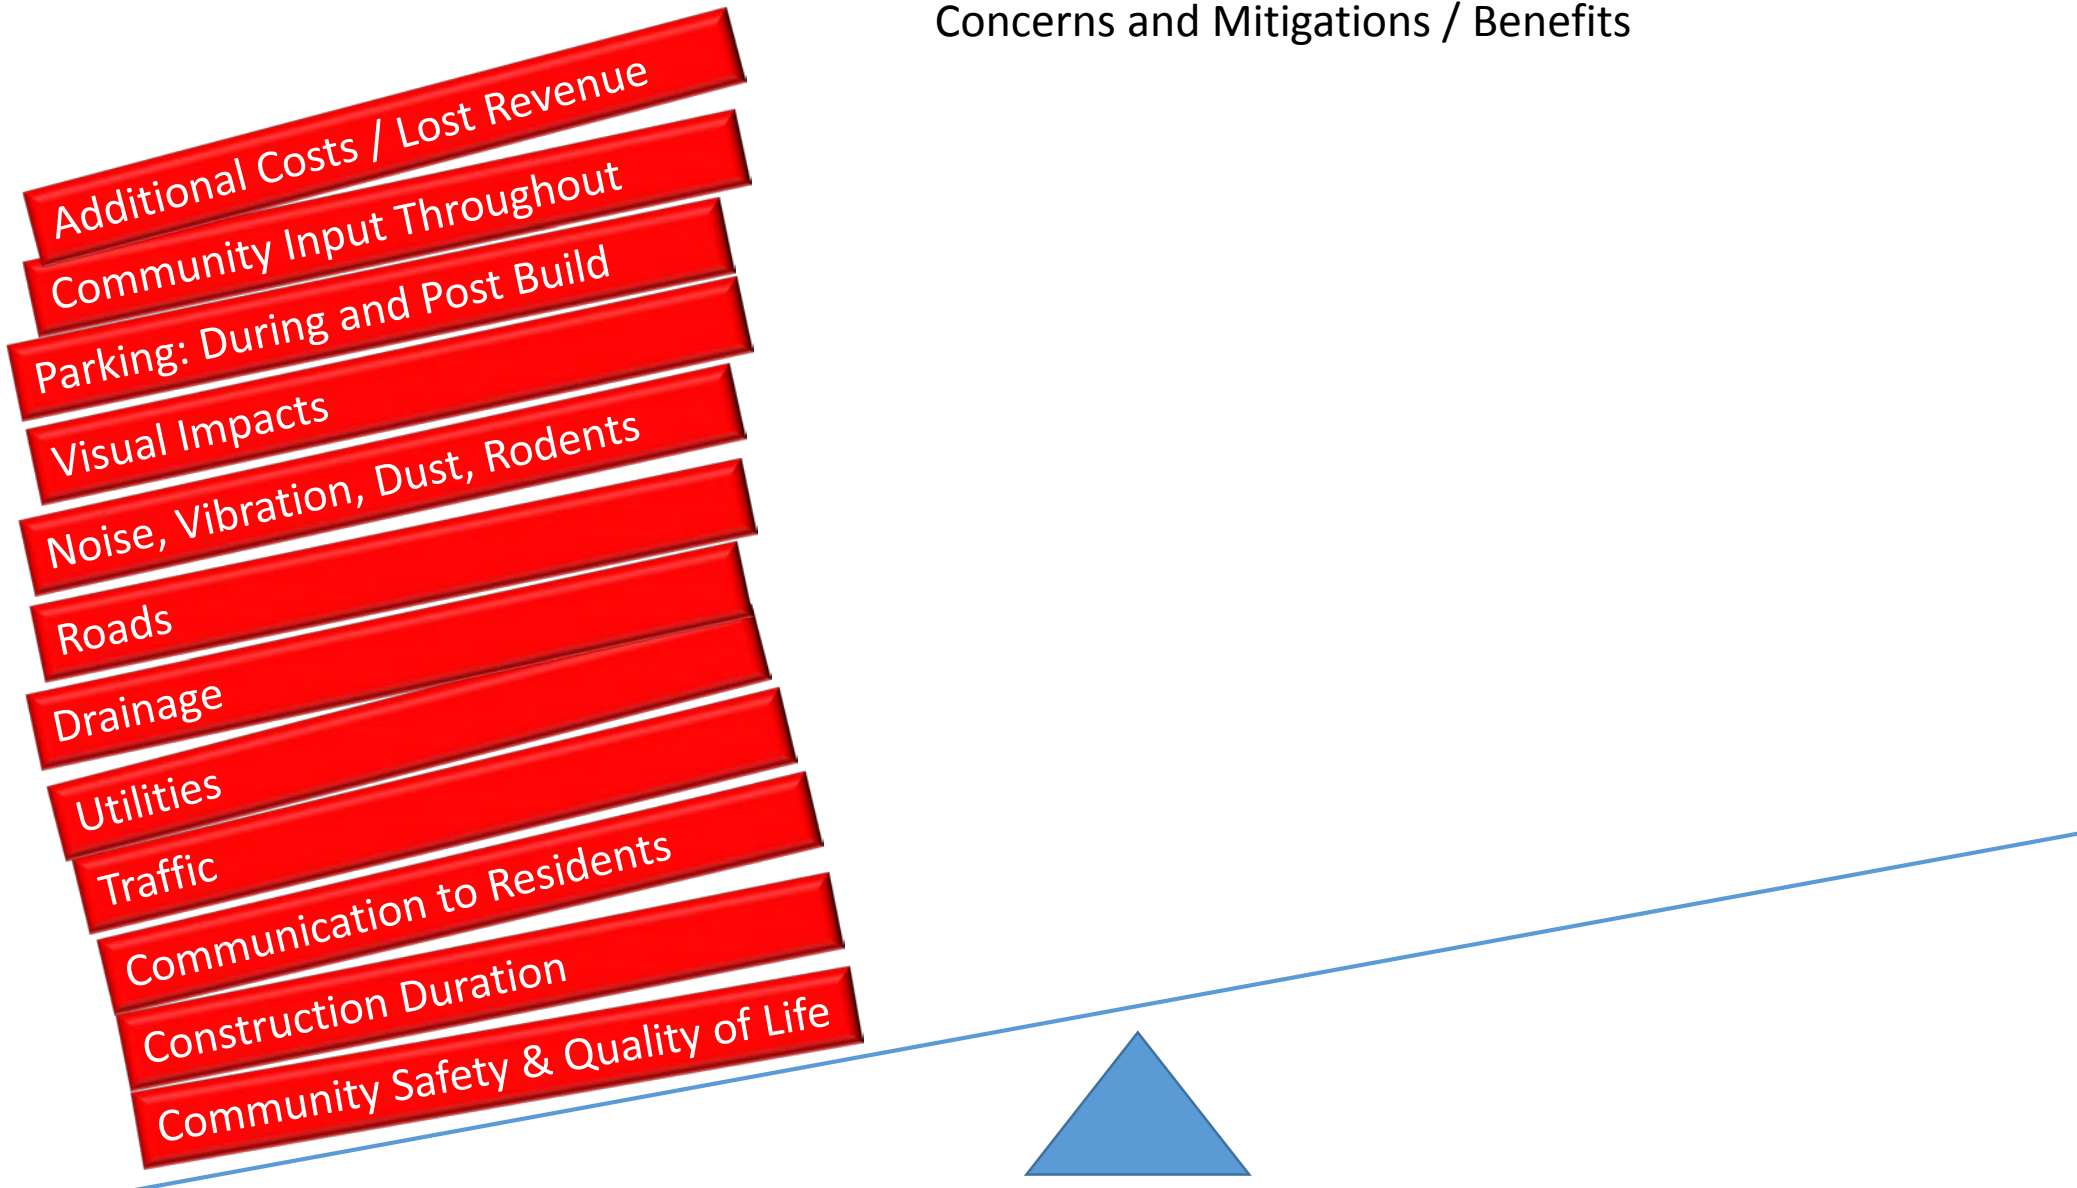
Concerns and Mitigations / Benefits

Additional Costs / Lost Revenue

Community Input Throughout

Parking: During and Post Build

Visual Impacts

Noise, Vibration, Dust, Rodents

Roads

Drainage

Utilities

Traffic

Communication to Residents

Construction Duration

Community Safety & Quality of Life